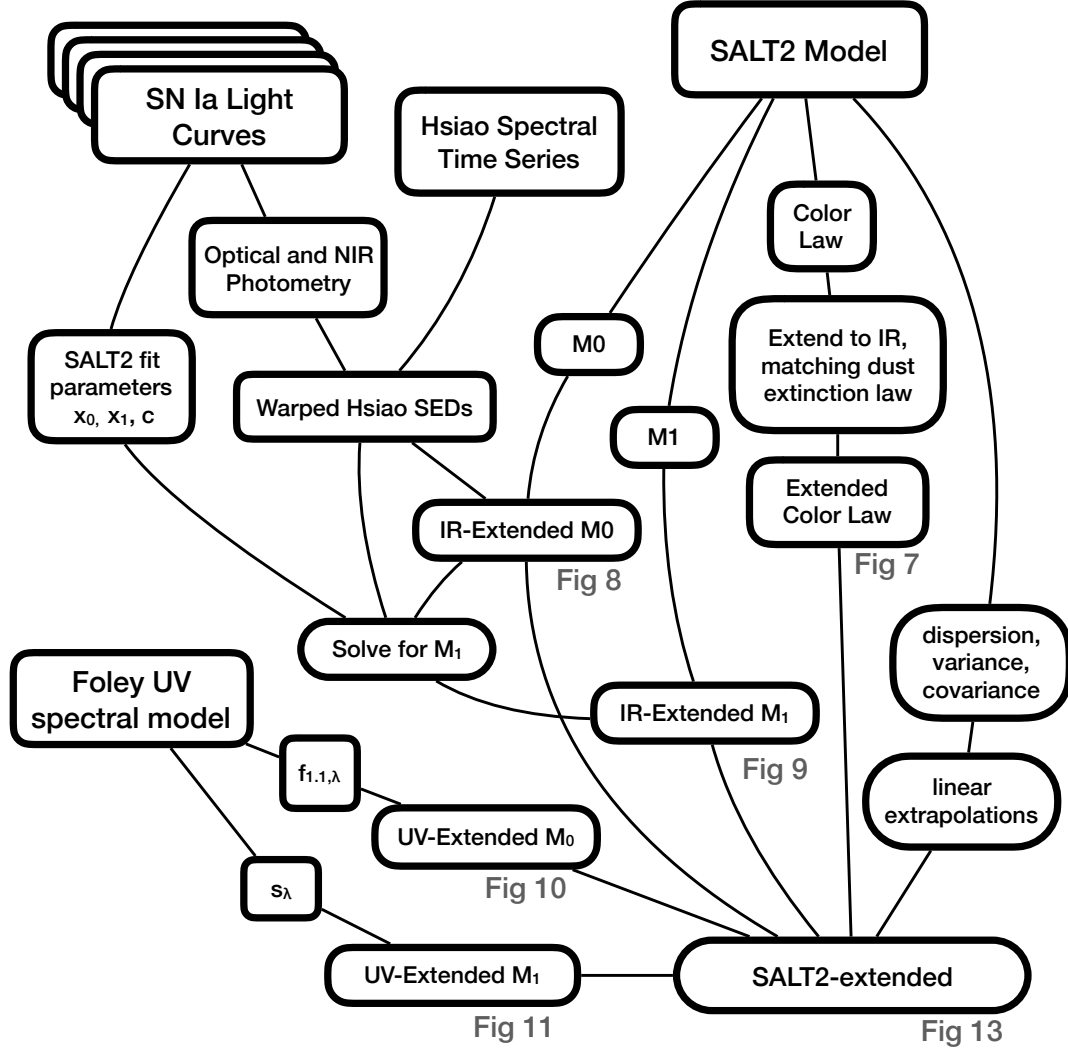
SN Ia Light Curves

Hsiao Spectral Time Series

SALT2 Model

Optical and NIR Photometry

Color Law

SALT2 fit parameters $x_0$, $x_1$, c

M0

Extend to IR, matching dust extinction law

Warped Hsiao SEDs

M1

Extended Color Law

IR-Extended M0

Fig 8

Fig 7

Solve for $M_1$

dispersion, variance, covariance

Foley UV spectral model

IR-Extended $M_1$

$f_{1.1,\lambda}$

Fig 9

linear extrapolations

UV-Extended $M_0$

Fig 10

$s_\lambda$

UV-Extended $M_1$

SALT2-extended

Fig 11

Fig 13